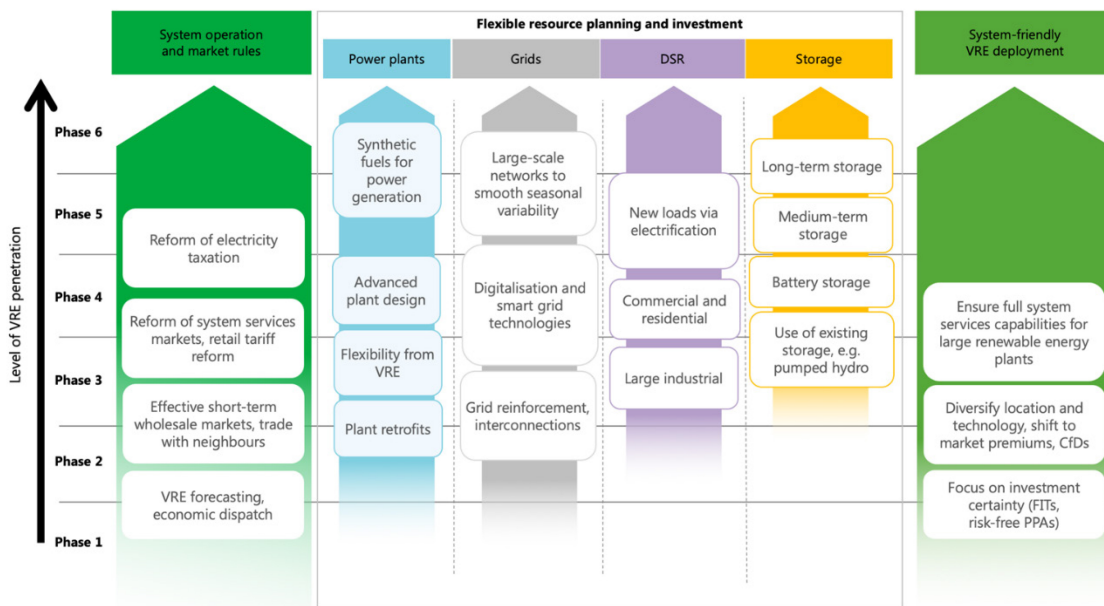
System operation and market rules

Flexible resource planning and investment

Power plants

Grids

DSR

Storage

System-friendly VRE deployment

Level of VRE penetration

Phase 6

Phase 5

Phase 4

Phase 3

Phase 2

Phase 1

Reform of electricity taxation

Reform of system services markets, retail tariff reform

Effective short-term wholesale markets, trade with neighbours

VRE forecasting, economic dispatch

Synthetic fuels for power generation

Advanced plant design

Flexibility from VRE

Plant retrofits

Large-scale networks to smooth seasonal variability

Digitalisation and smart grid technologies

Grid reinforcement, interconnections

New loads via electrification

Commercial and residential

Large industrial

Long-term storage

Medium-term storage

Battery storage

Use of existing storage, e.g. pumped hydro

Ensure full system services capabilities for large renewable energy plants

Diversify location and technology, shift to market premiums, CfDs

Focus on investment certainty (FITs, risk-free PPAs)